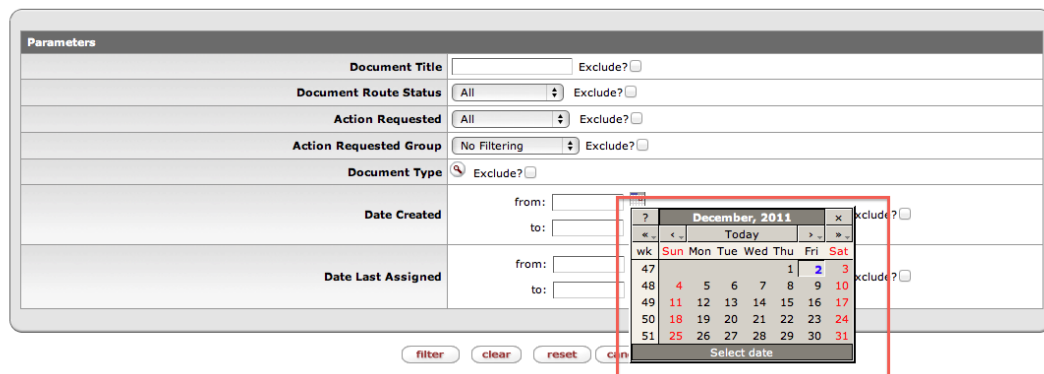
Parameters

| | |
|---|---|
| Document Title | Exclude? |
| Document Route Status | All Exclude? |
| Action Requested | All Exclude? |
| Action Requested Group | No Filtering Exclude? |
| Document Type | Exclude? |
| Date Created | from: to: xclude? |
| Date Last Assigned | from: to: xclude? |

| ? | December, 2011 | | | | | | × |
|---|---|---|---|---|---|---|---|
| « | ‹ | Today | | | | › | » |
| wk | Sun | Mon | Tue | Wed | Thu | Fri | Sat |
| 47 | | | | | 1 | 2 | 3 |
| 48 | 4 | 5 | 6 | 7 | 8 | 9 | 10 |
| 49 | 11 | 12 | 13 | 14 | 15 | 16 | 17 |
| 50 | 18 | 19 | 20 | 21 | 22 | 23 | 24 |
| 51 | 25 | 26 | 27 | 28 | 29 | 30 | 31 |

Select date

filter clear reset can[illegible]